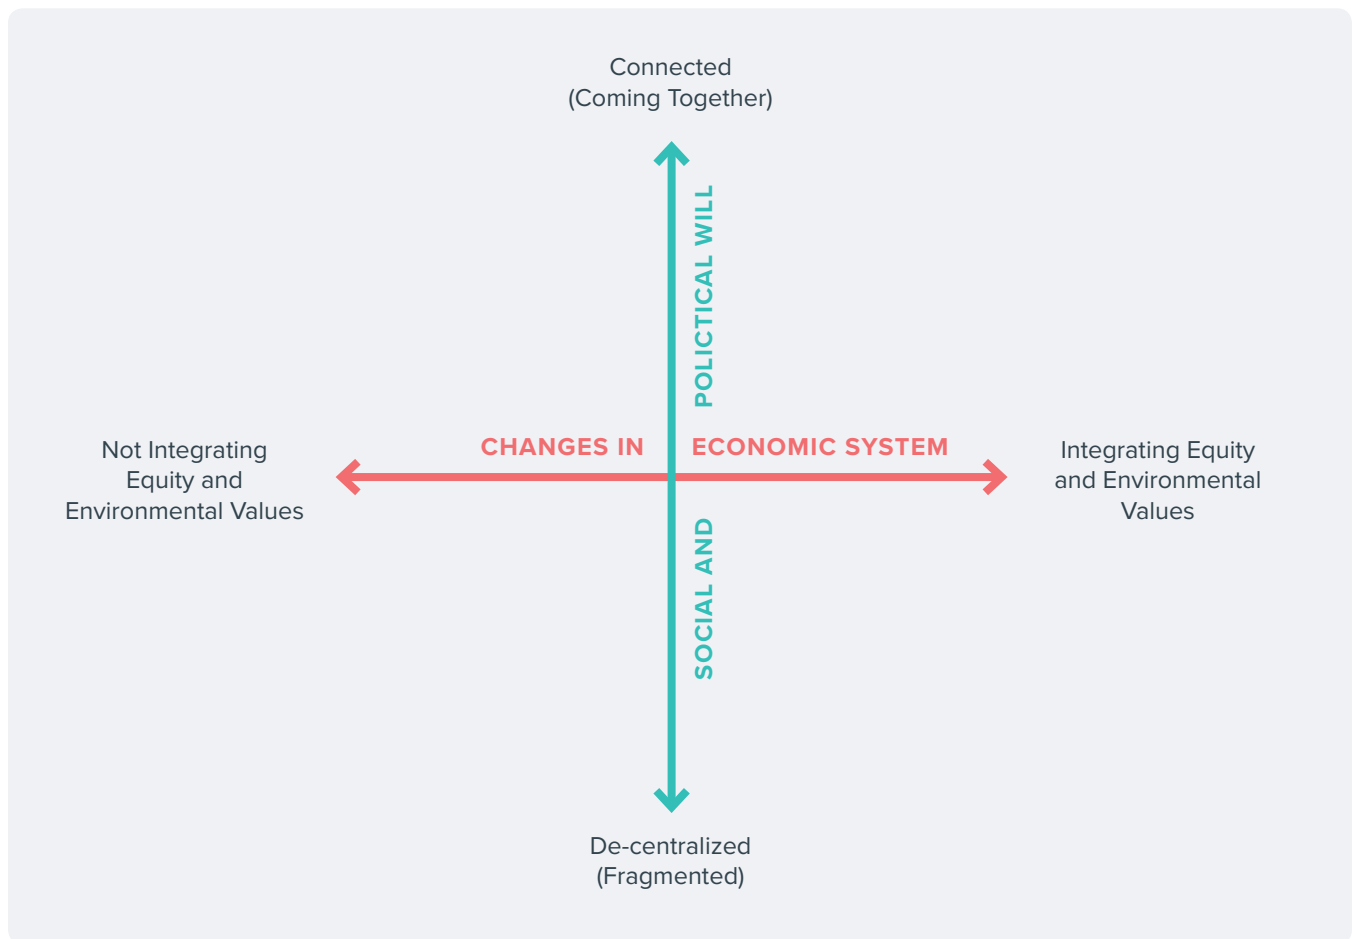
Connected
(Coming Together)

POLICTICAL WILL

Not Integrating Equity and Environmental Values

CHANGES IN

ECONOMIC SYSTEM

Integrating Equity and Environmental Values

SOCIAL AND

De-centralized
(Fragmented)